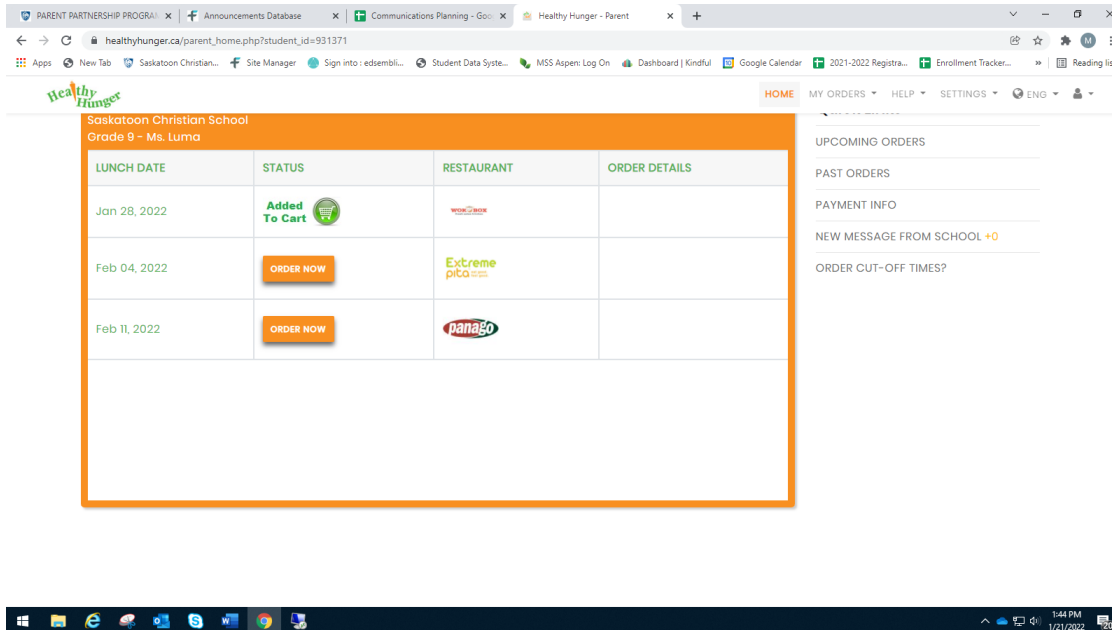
PARENT PARTNERSHIP PROGRAM | Announcements Database | Communications Planning - Goo | Healthy Hunger - Parent

healthyhunger.ca/parent_home.php?student_id=931371

Apps | New Tab | Saskatoon Christian... | Site Manager | Sign into : edsembli... | Student Data Syste... | MSS Aspen: Log On | Dashboard | Kindful | Google Calendar | 2021-2022 Registra... | Enrollment Tracker... | » | Reading lis

Healthy Hunger

HOME | MY ORDERS | HELP | SETTINGS | ENG

Saskatoon Christian School
Grade 9 - Ms. Luma

| LUNCH DATE | STATUS | RESTAURANT | ORDER DETAILS |
|---|---|---|---|
| Jan 28, 2022 | Added To Cart | WOK BOX | |
| Feb 04, 2022 | ORDER NOW | Extreme pita | |
| Feb 11, 2022 | ORDER NOW | panago | |

UPCOMING ORDERS
PAST ORDERS
PAYMENT INFO
NEW MESSAGE FROM SCHOOL +0
ORDER CUT-OFF TIMES?

1:44 PM
1/21/2022